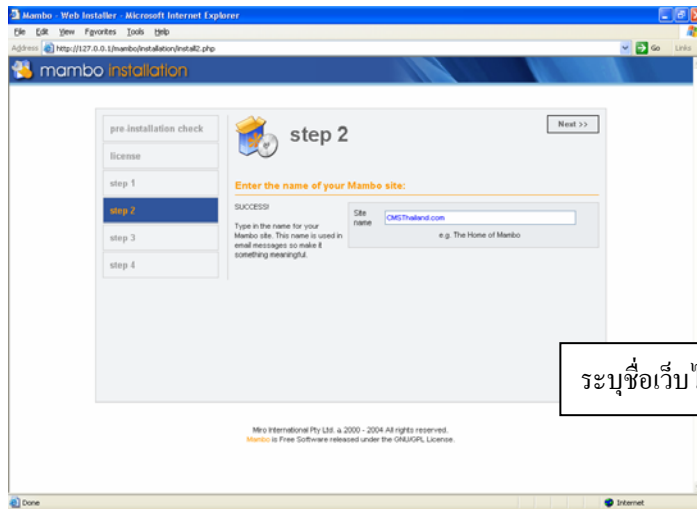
Mambo - Web Installer - Microsoft Internet Explorer

File Edit View Favorites Tools Help

Address http://127.0.0.1/mambo/installation/install2.php

Go Links

mambo installation

pre-installation check

license

step 1

step 2

step 3

step 4

step 2

Next >>

Enter the name of your Mambo site:

SUCCESS!

Type in the name for your Mambo site. This name is used in email messages so make it something meaningful.

Site name CMSThailand.com

e.g. The Home of Mambo

ระบุชื่อเว็บ

Miro International Pty Ltd. © 2000 - 2004 All rights reserved.
Mambo is Free Software released under the GNU/GPL License.

Done

Internet